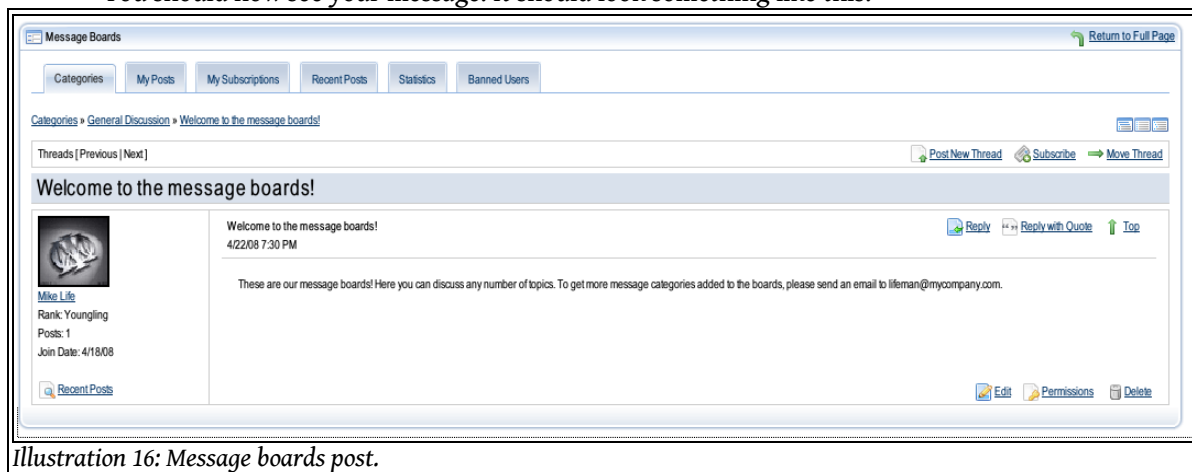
Message Boards

Return to Full Page

Categories | My Posts | My Subscriptions | Recent Posts | Statistics | Banned Users

Categories » General Discussion » Welcome to the message boards!

Threads [ Previous | Next ]

Post New Thread | Subscribe | Move Thread

Welcome to the message boards!

Mike Life
Rank: Youngling
Posts: 1
Join Date: 4/18/08

Recent Posts

Welcome to the message boards!
4/22/08 7:30 PM

Reply | Reply with Quote | Top

These are our message boards! Here you can discuss any number of topics. To get more message categories added to the boards, please send an email to lifeman@mycompany.com.

Edit | Permissions | Delete

Illustration 16: Message boards post.